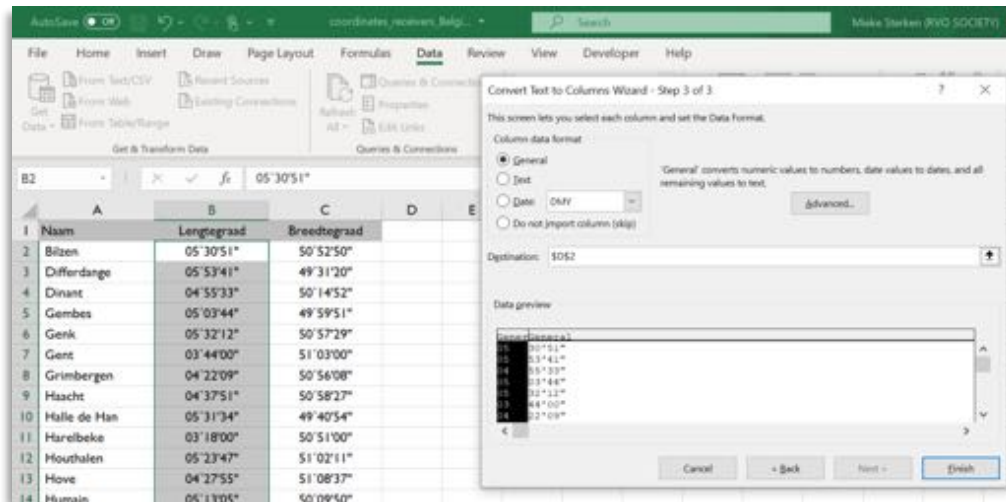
AutoSave Off coordinates_receivers_Belgi... Search Mieke Sterken (RVO SOCIETY)

File Home Insert Draw Page Layout Formulas Data Review View Developer Help

Get Data From Text/CSV From Web From Table/Range Recent Sources Existing Connections Get & Transform Data

Refresh All Queries & Connections Properties Edit Links Queries & Connections

B2 $f_x$ 05°30'51"

| | A | B | C | D | E |
|---|---|---|---|---|---|
| 1 | Naam | Lengtegraad | Breedtegraad | | |
| 2 | Bilzen | 05°30'51" | 50°52'50" | | |
| 3 | Differdange | 05°53'41" | 49°31'20" | | |
| 4 | Dinant | 04°55'33" | 50°14'52" | | |
| 5 | Gembes | 05°03'44" | 49°59'51" | | |
| 6 | Genk | 05°32'12" | 50°57'29" | | |
| 7 | Gent | 03°44'00" | 51°03'00" | | |
| 8 | Grimbergen | 04°22'09" | 50°56'08" | | |
| 9 | Haacht | 04°37'51" | 50°58'27" | | |
| 10 | Halle de Han | 05°31'34" | 49°40'54" | | |
| 11 | Harelbeke | 03°18'00" | 50°51'00" | | |
| 12 | Houthalen | 05°23'47" | 51°02'11" | | |
| 13 | Hove | 04°27'55" | 51°08'37" | | |
| 14 | Humain | 05°13'05" | 50°09'50" | | |

Convert Text to Columns Wizard - Step 3 of 3 ? ×

This screen lets you select each column and set the Data Format.

Column data format
General
Text
Date: DMY
Do not import column (skip)

'General' converts numeric values to numbers, date values to dates, and all remaining values to text.

Advanced...

Destination: $D$2

Data preview

General General
05 30"51"
05 53'41"
04 55'33"
05 03'44"
05 32'12"
03 44'00"
04 22'09"

Cancel < Back Next > Finish